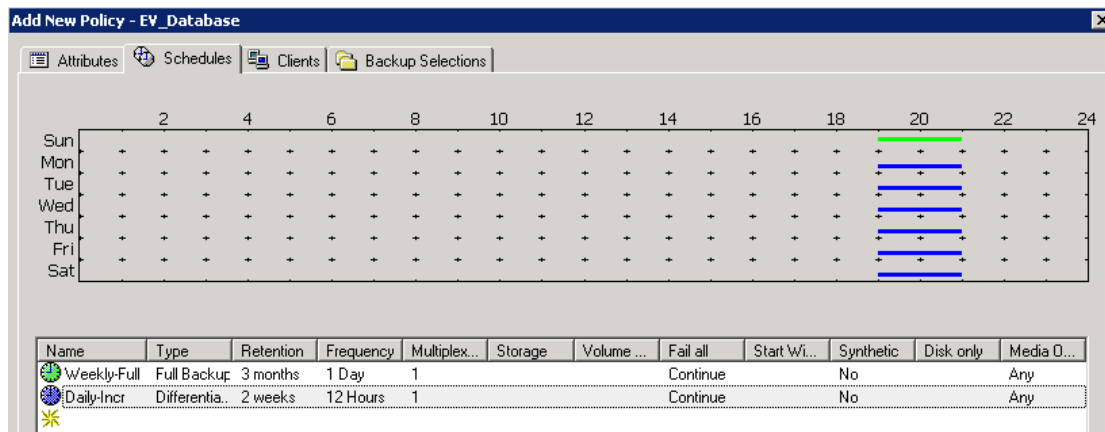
Add New Policy - EV_Database

Attributes | Schedules | Clients | Backup Selections

2 4 6 8 10 12 14 16 18 20 22 24

Sun
Mon
Tue
Wed
Thu
Fri
Sat

| Name | Type | Retention | Frequency | Multiplex... | Storage | Volume ... | Fail all | Start Wi... | Synthetic | Disk only | Media O... |
|---|---|---|---|---|---|---|---|---|---|---|---|
| Weekly-Full | Full Backup | 3 months | 1 Day | 1 | | | Continue | | No | | Any |
| Daily-Incr | Differentia... | 2 weeks | 12 Hours | 1 | | | Continue | | No | | Any |